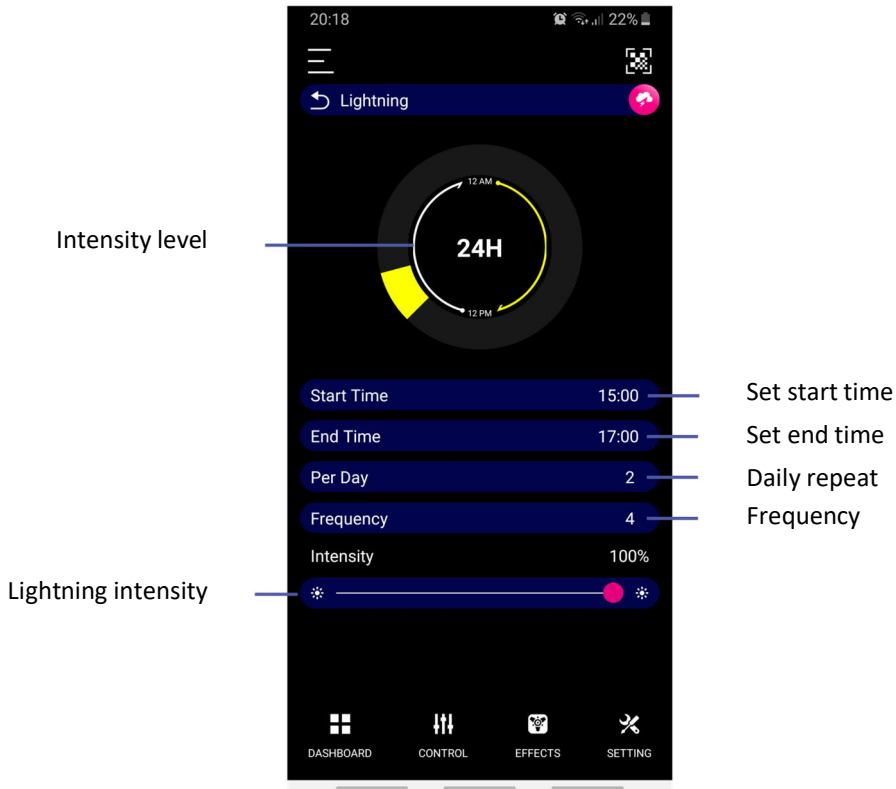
20:18
22%

Lightning

Intensity level

12 AM
24H
12 PM

Start Time 15:00
Set start time
End Time 17:00
Set end time
Per Day 2
Daily repeat
Frequency 4
Frequency
Intensity 100%

Lightning intensity

DASHBOARD
CONTROL
EFFECTS
SETTING